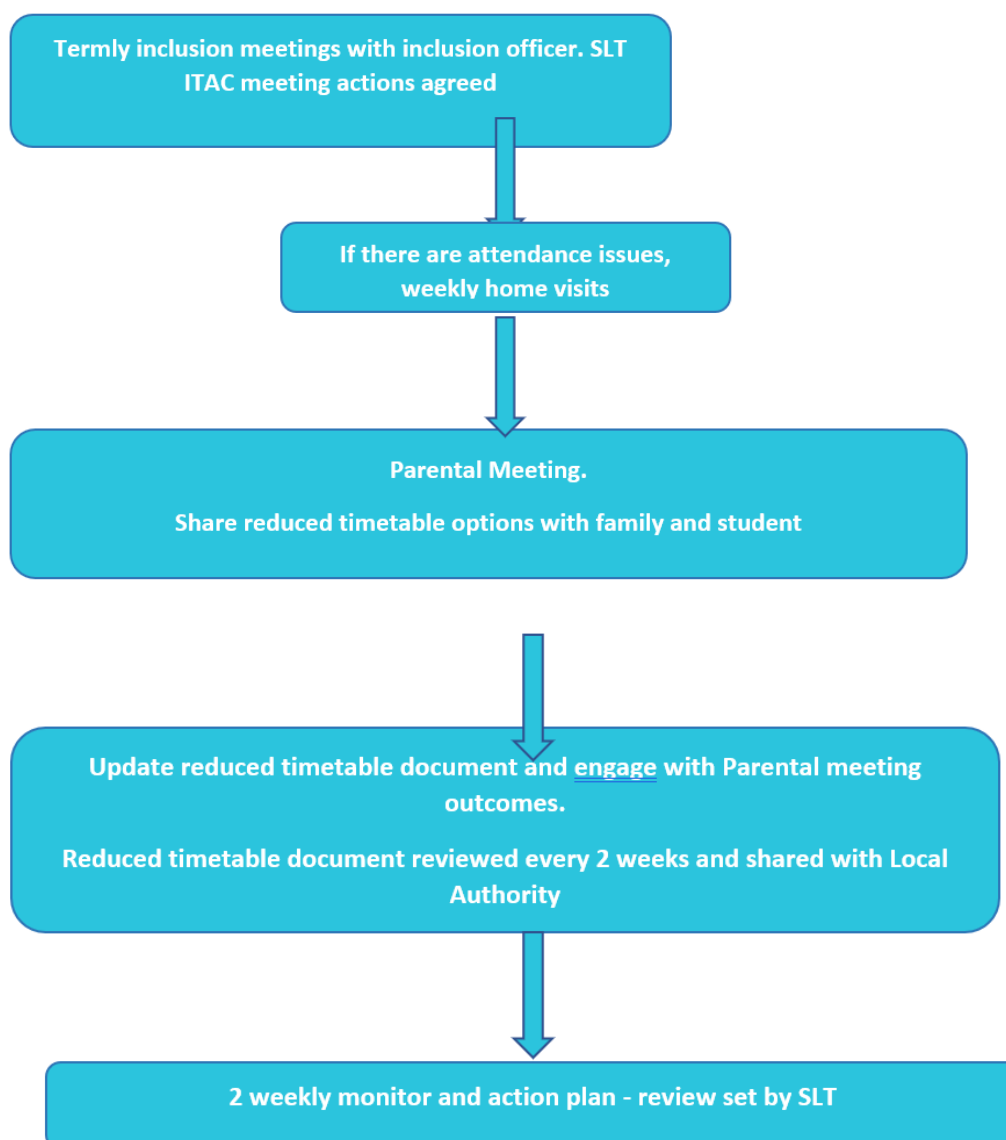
Termly inclusion meetings with inclusion officer. SLT ITAC meeting actions agreed

If there are attendance issues, weekly home visits

Parental Meeting.

Share reduced timetable options with family and student

Update reduced timetable document and engage with Parental meeting outcomes.

Reduced timetable document reviewed every 2 weeks and shared with Local Authority

2 weekly monitor and action plan - review set by SLT